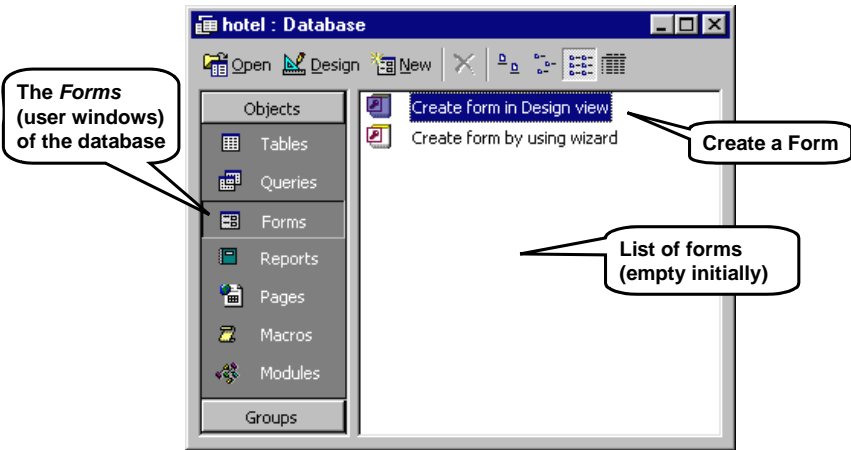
hotel : Database

Open Design New

The *Forms* (user windows) of the database

Objects

Tables

Queries

Forms

Reports

Pages

Macros

Modules

Groups

Create form in Design view

Create form by using wizard

Create a Form

List of forms (empty initially)